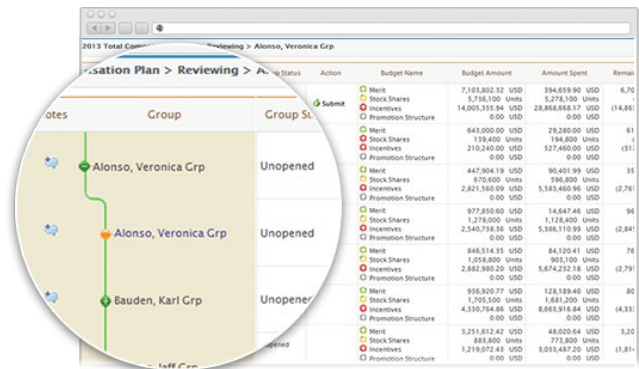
2013 Total Com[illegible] Reviewing > Alonso, Veronica Grp

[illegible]sation Plan > Reviewing > A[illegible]

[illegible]otes | Group | Group St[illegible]

Alonso, Veronica Grp | Unopened

Alonso, Veronica Grp | Unopened

Bauden, Karl Grp | Unopene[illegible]

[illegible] Jeff Grp | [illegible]pened

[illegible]p Status | Action | Budget Name | Budget Amount | Amount Spent | Remai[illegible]

| Action | Budget Name | Budget Amount | Amount Spent | Remai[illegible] |
|---|---|---|---|---|
| Submit | Merit | 7,103,802.32 USD | 394,659.90 USD | 6,70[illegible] |
| | Stock Shares | 5,736,100 Units | 5,278,100 Units | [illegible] |
| | Incentives | 14,005,355.94 USD | 28,868,688.17 USD | (14,86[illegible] |
| | Promotion Structure | 0.00 USD | 0.00 USD | |
| | Merit | 643,000.00 USD | 29,280.00 USD | 61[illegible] |
| | Stock Shares | 139,400 Units | 194,600 Units | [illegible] |
| | Incentives | 210,240.00 USD | 527,460.00 USD | (31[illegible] |
| | Promotion Structure | 0.00 USD | 0.00 USD | |
| | Merit | 447,904.19 USD | 90,401.99 USD | 35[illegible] |
| | Stock Shares | 670,600 Units | 596,800 Units | |
| | Incentives | 2,821,560.09 USD | 5,583,460.96 USD | (2,76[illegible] |
| | Promotion Structure | 0.00 USD | 0.00 USD | |
| | Merit | 977,850.60 USD | 14,647.46 USD | 96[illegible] |
| | Stock Shares | 1,278,000 Units | 1,128,400 Units | |
| | Incentives | 2,540,738.56 USD | 5,386,110.99 USD | (2,84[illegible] |
| | Promotion Structure | 0.00 USD | 0.00 USD | |
| | Merit | 846,514.35 USD | 84,120.41 USD | 76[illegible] |
| | Stock Shares | 1,058,800 Units | 903,100 Units | |
| | Incentives | 2,882,980.20 USD | 5,674,232.18 USD | (2,79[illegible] |
| | Promotion Structure | 0.00 USD | 0.00 USD | |
| | Merit | 936,927.70 USD | 128,189.40 USD | 80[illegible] |
| | Stock Shares | 1,705,500 Units | 1,681,200 Units | |
| | Incentives | 4,330,764.86 USD | 8,663,916.84 USD | (4,33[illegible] |
| | Promotion Structure | 0.00 USD | 0.00 USD | |
| | Merit | 3,251,612.42 USD | 48,020.64 USD | 3,20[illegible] |
| | Stock Shares | 858,500 Units | 773,800 Units | |
| | Incentives | 1,219,072.43 USD | 3,033,487.20 USD | (1,8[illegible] |
| | Promotion Structure | 0.00 USD | 0.00 USD | |